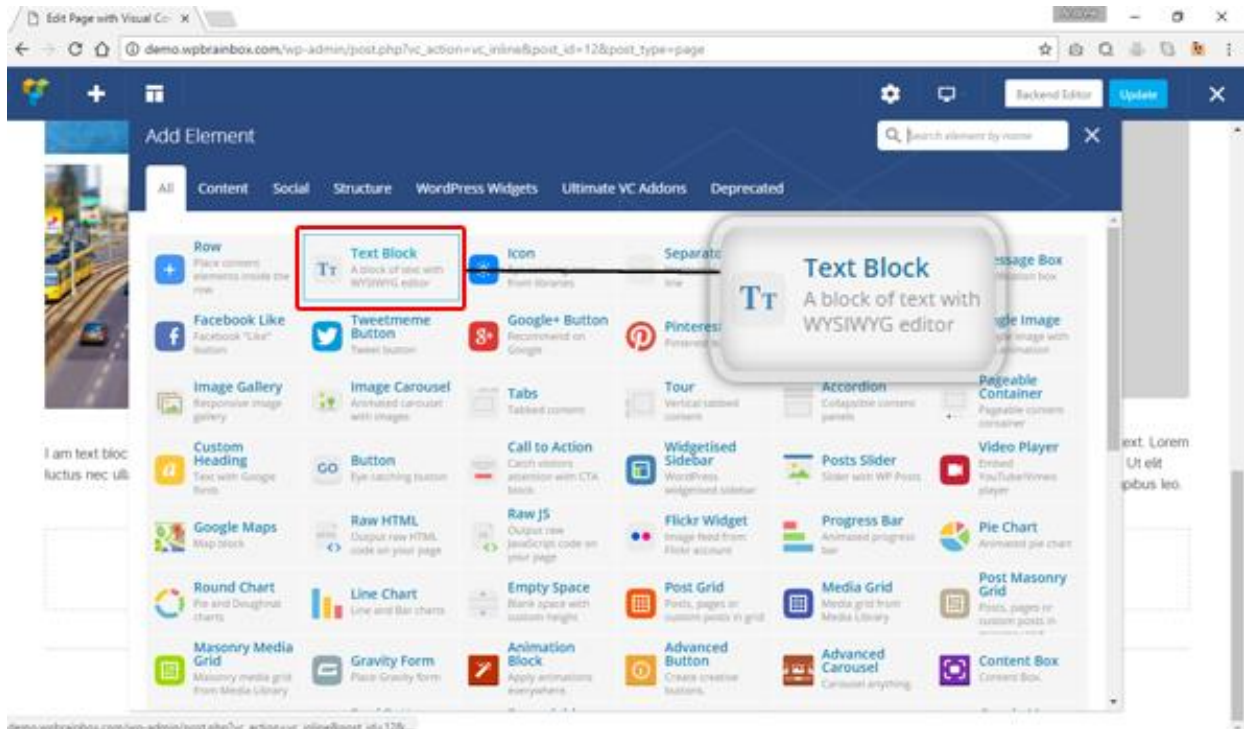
Edit Page with Visual Co ×

demo.wpbrainbox.com/wp-admin/post.php?vc_action=vc_inline&post_id=12&post_type=page

Backend Editor Update

Add Element

Search element by name

All Content Social Structure WordPress Widgets Ultimate VC Addons Deprecated

Row
Place content elements inside the row

Text Block
A block of text with WYSIWYG editor

Icon
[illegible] from libraries

Separator
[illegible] line

Text Block
A block of text with WYSIWYG editor

Message Box
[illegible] box

Facebook Like
Facebook "Like" button

Tweetmeme Button
Tweet button

Google+ Button
Recommend on Google

Pinterest
Pinterest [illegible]

Single Image
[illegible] image with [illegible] animation

Image Gallery
Responsive image gallery

Image Carousel
Animated carousel with images

Tabs
Tabbed content

Tour
Vertical tabbed content

Accordion
Collapsible content panels

Pageable Container
Pageable content container

Custom Heading
Text with Google fonts

Button
Eye catching button

Call to Action
Catch visitors attention with CTA block

Widgetised Sidebar
WordPress widgetised sidebar

Posts Slider
Slider with WP Posts

Video Player
Embed YouTube/Vimeo player

Google Maps
Map block

Raw HTML
Output raw HTML code on your page

Raw JS
Output raw JavaScript code on your page

Flickr Widget
Image feed from Flickr account

Progress Bar
Animated progress bar

Pie Chart
Animated pie chart

Round Chart
Pie and Doughnut charts

Line Chart
Line and Bar charts

Empty Space
Blank space with custom height

Post Grid
Posts, pages or custom posts in grid

Media Grid
Media grid from Media Library

Post Masonry Grid
Posts, pages or custom posts in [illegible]

Masonry Media Grid
Masonry media grid from Media Library

Gravity Form
Place Gravity form

Animation Block
Apply animations everywhere

Advanced Button
Create creative buttons

Advanced Carousel
Carousel anything

Content Box
Content Box

I am text bloc
luctus nec ulla

ext. Lorem
Ut elit
pibus leo.

demo.wpbrainbox.com/wp-admin/post.php?vc_action=vc_inline&post_id=12&